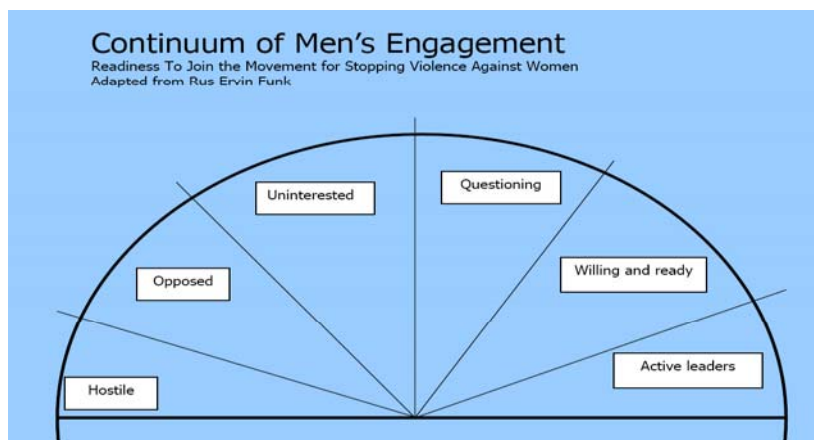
Continuum of Men's Engagement
Readiness To Join the Movement for Stopping Violence Against Women
Adapted from Rus Ervin Funk

Uninterested

Questioning

Opposed

Willing and ready

Hostile

Active leaders